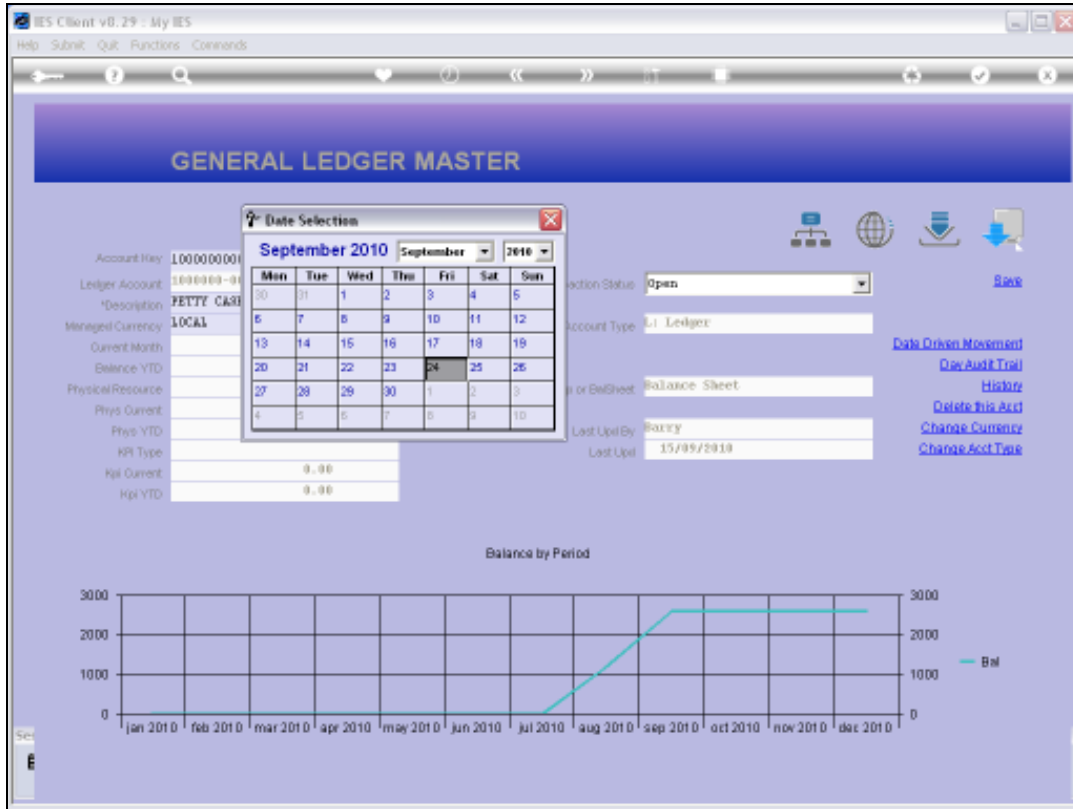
IES Client v8.29 : My IES
Help Submit Quit Functions Commands

GENERAL LEDGER MASTER

Date Selection
September 2010 September 2010

| Mon | Tue | Wed | Thu | Fri | Sat | Sun |
|---|---|---|---|---|---|---|
| 30 | 31 | 1 | 2 | 3 | 4 | 5 |
| 6 | 7 | 8 | 9 | 10 | 11 | 12 |
| 13 | 14 | 15 | 16 | 17 | 18 | 19 |
| 20 | 21 | 22 | 23 | 24 | 25 | 26 |
| 27 | 28 | 29 | 30 | 1 | 2 | 3 |
| 4 | 5 | 6 | 7 | 8 | 9 | 10 |

Account Key 100000000
Ledger Account 1000000-0
*Description PETTY CASH
Managed Currency LOCAL
Current Month
Balance YTD
Physical Resource
Phys Current
Phys YTD
KPI Type
Kpi Current 0.00
Kpi YTD 0.00

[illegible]ction Status Open
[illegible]ccount Type L: Ledger
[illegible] or BalSheet Balance Sheet
Last Upd By Barry
Last Upd 15/09/2010

Save
Date Driven Movement
Day Audit Trail
History
Delete this Acct
Change Currency
Change Acct Type

Balance by Period

3000
2000
1000
0
jan 2010 feb 2010 mar 2010 apr 2010 may 2010 jun 2010 jul 2010 aug 2010 sep 2010 oct 2010 nov 2010 dec 2010
3000
2000
1000
0
Bal

Se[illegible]